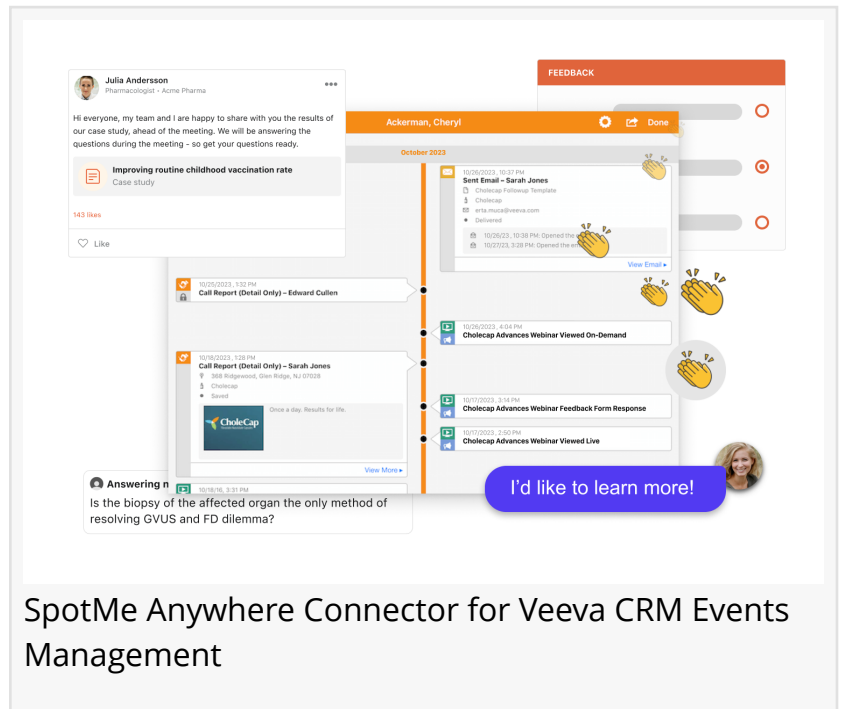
Julia Andersson
Pharmacologist • Acme Pharma

Hi everyone, my team and I are happy to share with you the results of our case study, ahead of the meeting. We will be answering the questions during the meeting - so get your questions ready.

Improving routine childhood vaccination rate
Case study

143 likes

Like

FEEDBACK

Ackerman, Cheryl

Done

October 2023

10/26/2023, 10:37 PM
Sent Email – Sarah Jones
Cholecap Followup Template
Cholecap
erta.muca@veeva.com
Delivered
10/26/23, 10:38 PM: Opened the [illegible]
10/27/23, 3:28 PM: Opened the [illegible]
View Email ▸

10/25/2023, 1:32 PM
Call Report (Detail Only) – Edward Cullen

10/26/2023, 4:04 PM
Cholecap Advances Webinar Viewed On-Demand

10/18/2023, 1:28 PM
Call Report (Detail Only) – Sarah Jones
368 Ridgewood, Glen Ridge, NJ 07028
Cholecap
Saved

CholeCap
Once a day. Results for life.

View More ▸

10/17/2023, 3:14 PM
Cholecap Advances Webinar Feedback Form Response

10/17/2023, 2:50 PM
Cholecap Advances Webinar Viewed Live

Answering n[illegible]
10/18/16, 3:31 PM
Is the biopsy of the affected organ the only method of resolving GVUS and FD dilemma?

I'd like to learn more!

SpotMe Anywhere Connector for Veeva CRM Events Management